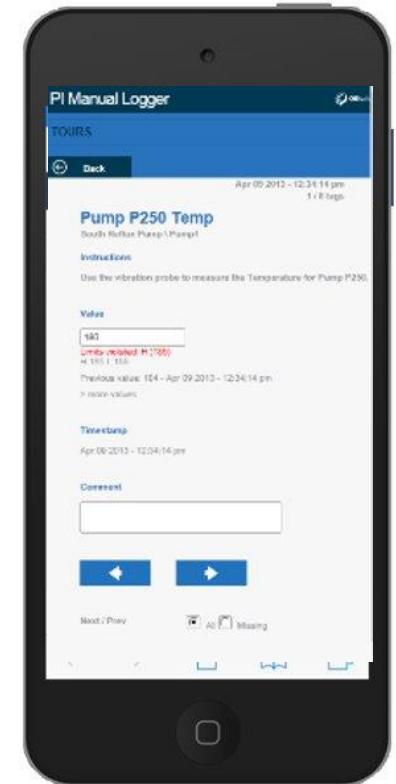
PI Manual Logger

TOURS

Back

Apr 09 2013 - 12:34:14 pm
1 / 8 tags

Pump P250 Temp

South Hellas Pump \ Pump1

Instructions

Use the vibration probe to measure the Temperature for Pump P250.

Value

180

Limits violated: H (155)
H 155 L 100

Previous value: 104 - Apr 09 2013 - 12:34:14 pm

> more values

Timestamp

Apr 09 2013 - 12:34:14 pm

Comment

Next / Prev

All Missing